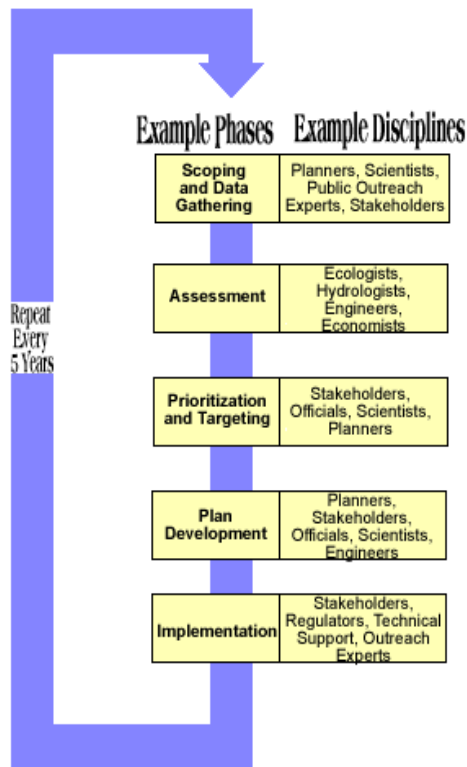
Example Phases Example Disciplines

| Example Phases | Example Disciplines |
|---|---|
| Scoping and Data Gathering | Planners, Scientists, Public Outreach Experts, Stakeholders |
| Assessment | Ecologists, Hydrologists, Engineers, Economists |
| Prioritization and Targeting | Stakeholders, Officials, Scientists, Planners |
| Plan Development | Planners, Stakeholders, Officials, Scientists, Engineers |
| Implementation | Stakeholders, Regulators, Technical Support, Outreach Experts |

Repeat Every 5 Years